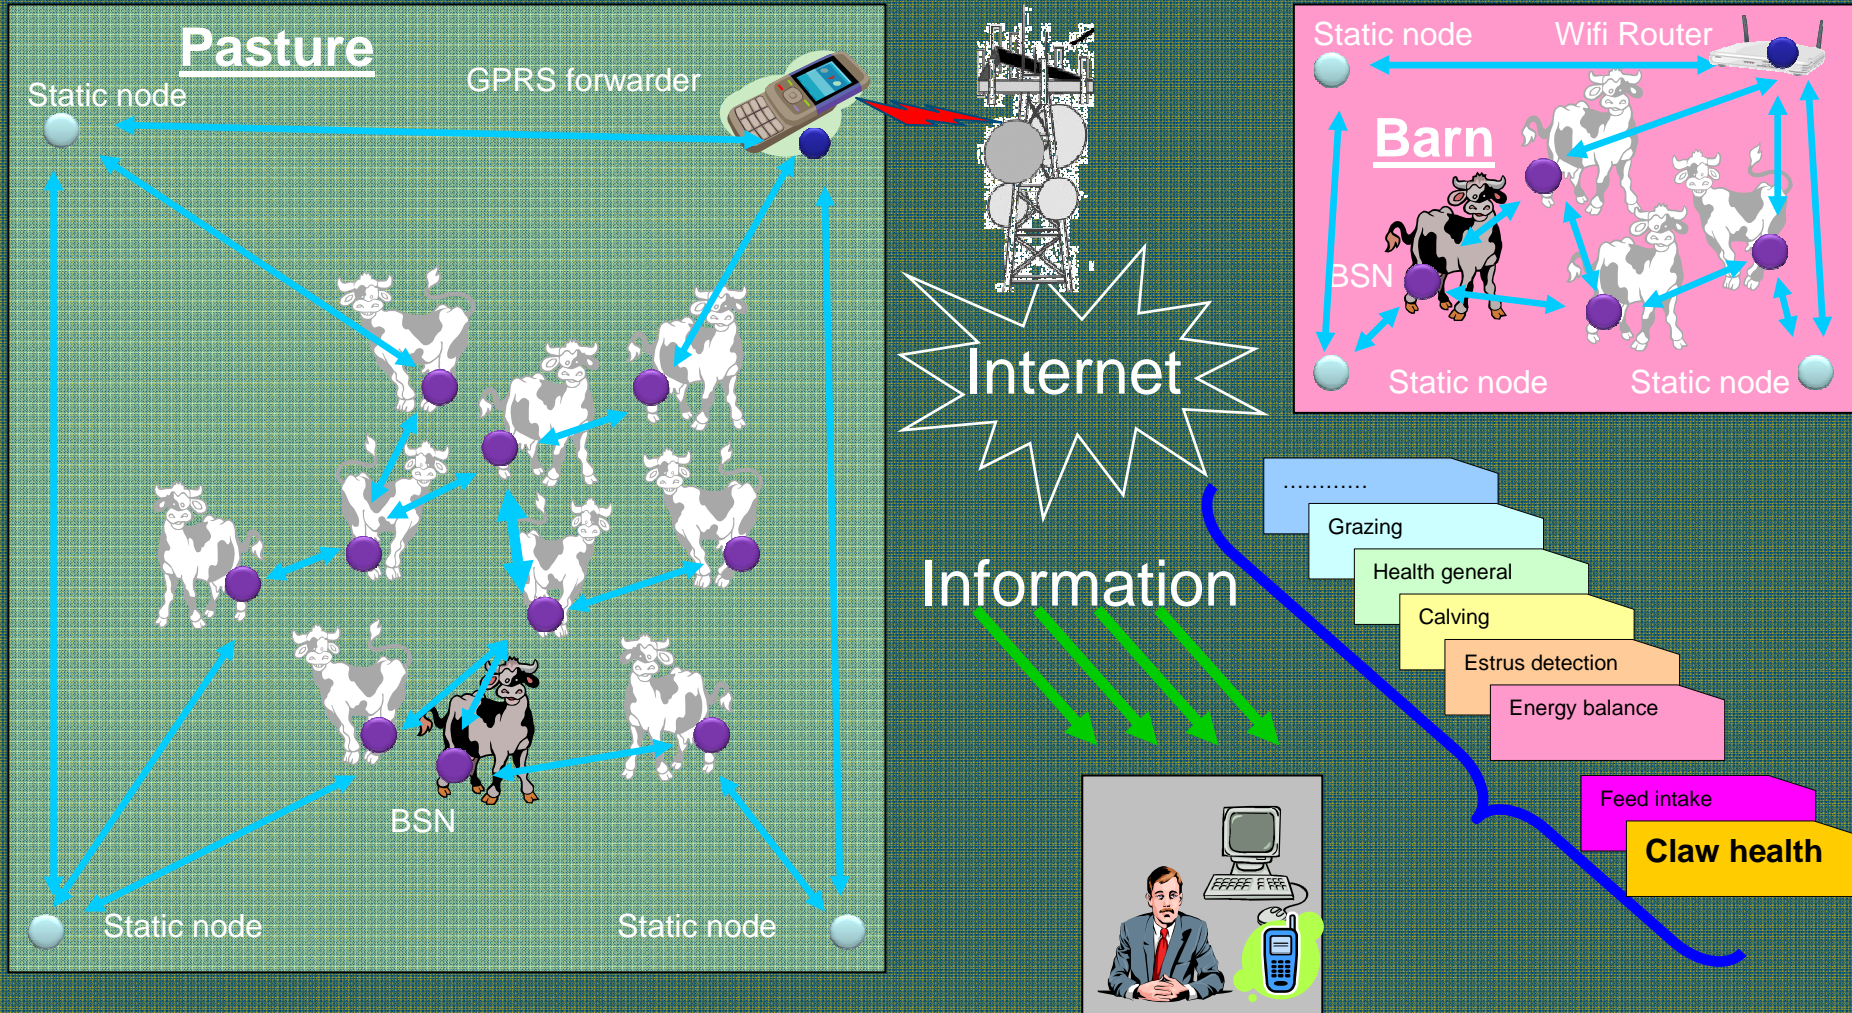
Pasture

Static node

GPRS forwarder

BSN

Static node

Static node

Internet

Information

Static node

Wifi Router

Barn

BSN

Static node

Static node

............

Grazing

Health general

Calving

Estrus detection

Energy balance

Feed intake

Claw health